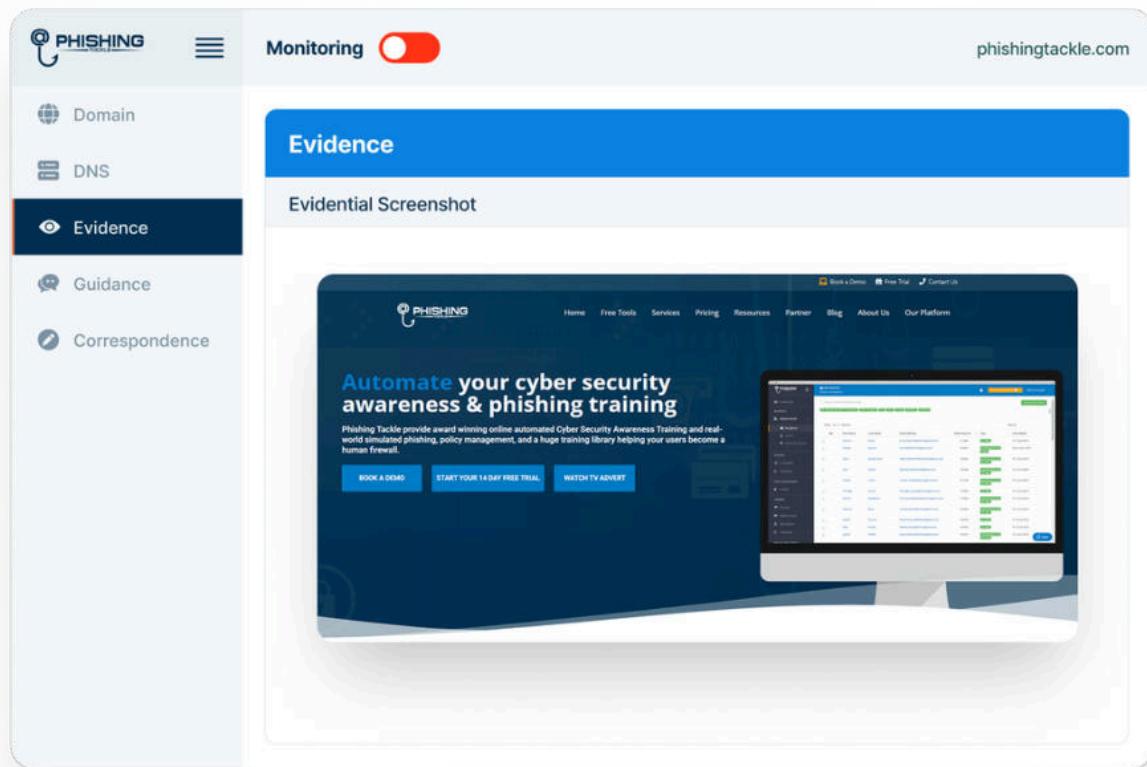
PHISHING TACKLE

Monitoring

phishingtackle.com

Domain

DNS

Evidence

Guidance

Correspondence

Evidence

Evidential Screenshot

Book a Demo Free Trial Contact Us

PHISHING

Home Free Tools Services Pricing Resources Partner Blog About Us Our Platform

Automate your cyber security awareness & phishing training

Phishing Tackle provide award winning online automated Cyber Security Awareness Training and real-world simulated phishing, policy management, and a huge training library helping your users become a human firewall.

BOOK A DEMO START YOUR 14 DAY FREE TRIAL WATCH TV ADVERT